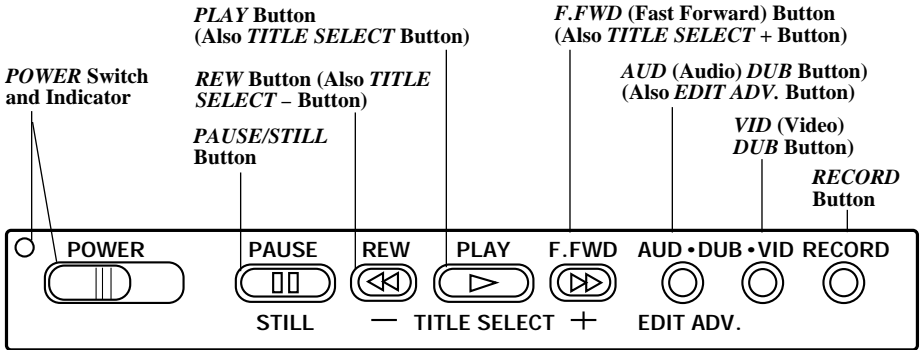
*POWER* Switch and Indicator

*PLAY* Button (Also *TITLE SELECT* Button)

*REW* Button (Also *TITLE SELECT* – Button)

*PAUSE/STILL* Button

*F.FWD* (Fast Forward) Button (Also *TITLE SELECT* + Button)

*AUD* (Audio) *DUB* Button) (Also *EDIT ADV.* Button)

*VID* (Video) *DUB* Button)

*RECORD* Button

POWER

PAUSE

STILL

REW

PLAY

F.FWD

— TITLE SELECT +

AUD • DUB • VID

EDIT ADV.

RECORD